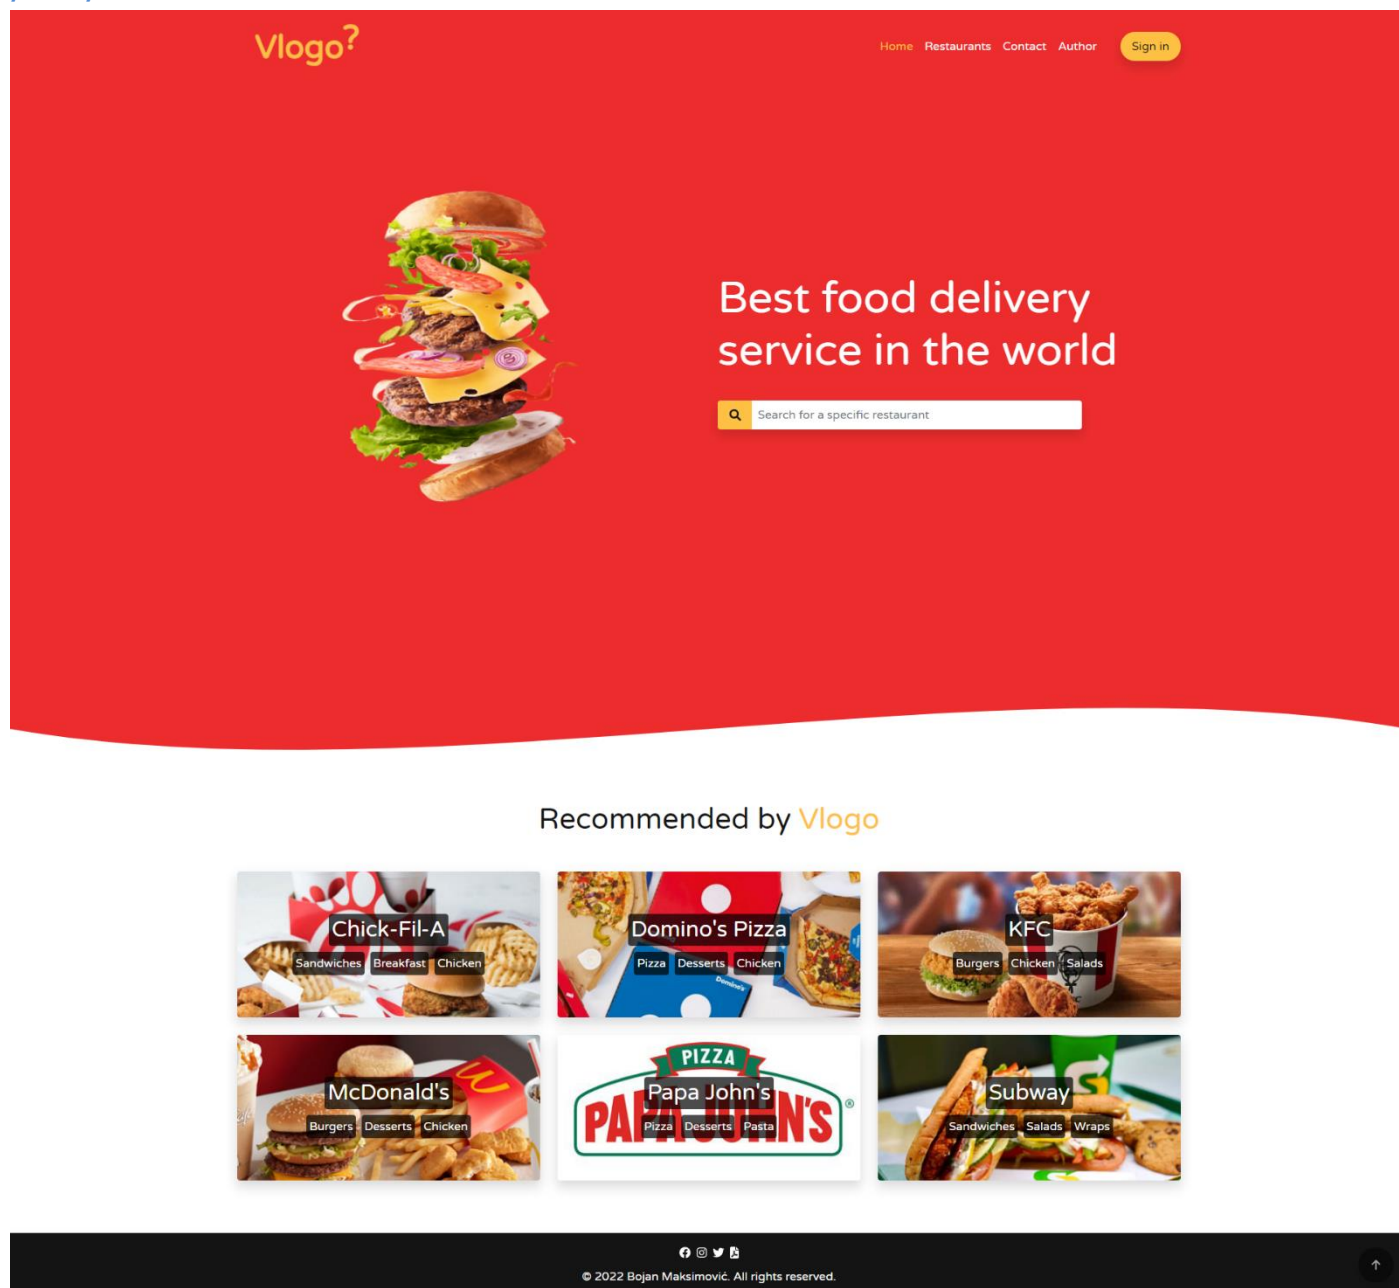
Vlogo?

Home Restaurants Contact Author Sign in

Best food delivery service in the world

Search for a specific restaurant

Recommended by Vlogo

Chick-Fil-A
Sandwiches Breakfast Chicken

Domino's Pizza
Pizza Desserts Chicken

KFC
Burgers Chicken Salads

McDonald's
Burgers Desserts Chicken

PIZZA
Papa John's
Pizza Desserts Pasta

Subway
Sandwiches Salads Wraps

© 2022 Bojan Maksimović. All rights reserved.